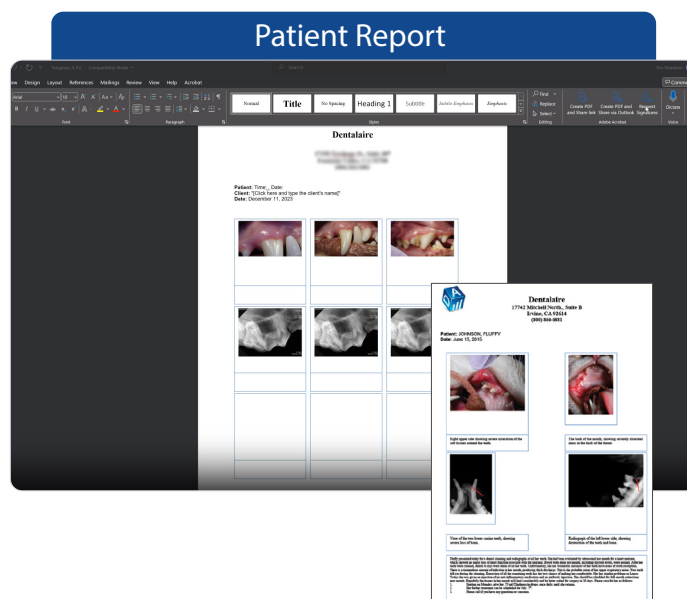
Patient Report

Template_0.Fo  Compatibility Mode

Search

Comm

iew  Design  Layout  References  Mailings  Review  View  Help  Acrobat

Arial  10

Normal  Title  No Spacing  Heading 1  Subtitle  Subtle Emphasis  Emphasis

Find  Replace  Select

Create PDF and Share link  Create PDF and Share via Outlook  Request Signatures  Dictate

Font  Paragraph  Styles  Editing  Adobe Acrobat  Voice

Dentalaire

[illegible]

Patient: Time:_Date:
Client: "[Click here and type the client's name]"
Date: December 11, 2023

Dentalaire
17742 Mitchell North., Suite B
Irvine, CA 92614
(800) 866-0051

Patient: JOHNSON, FLUFFY
Date: June 15, 2015

Right upper side showing severe recession of the soft tissue around the teeth.

The back of the mouth, showing severely inflamed areas in the back of the throat.

View of the two lower canine teeth, showing severe loss of bone.

Radiograph of the left lower side, showing destruction of the teeth and bone.

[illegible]